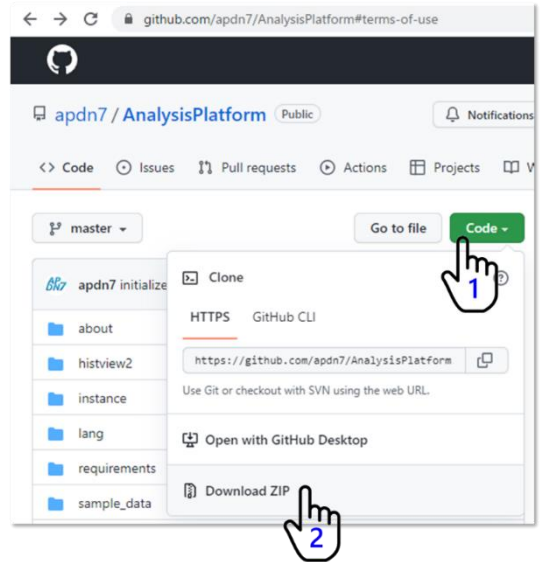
github.com/apdn7/AnalysisPlatform#terms-of-use

apdn7 / AnalysisPlatform Public

Notifications

<> Code Issues Pull requests Actions Projects W

master

Go to file Code

apdn7 initialize

Clone

HTTPS GitHub CLI

https://github.com/apdn7/AnalysisPlatform

Use Git or checkout with SVN using the web URL.

Open with GitHub Desktop

Download ZIP

about
histview2
instance
lang
requirements
sample_data

1

2